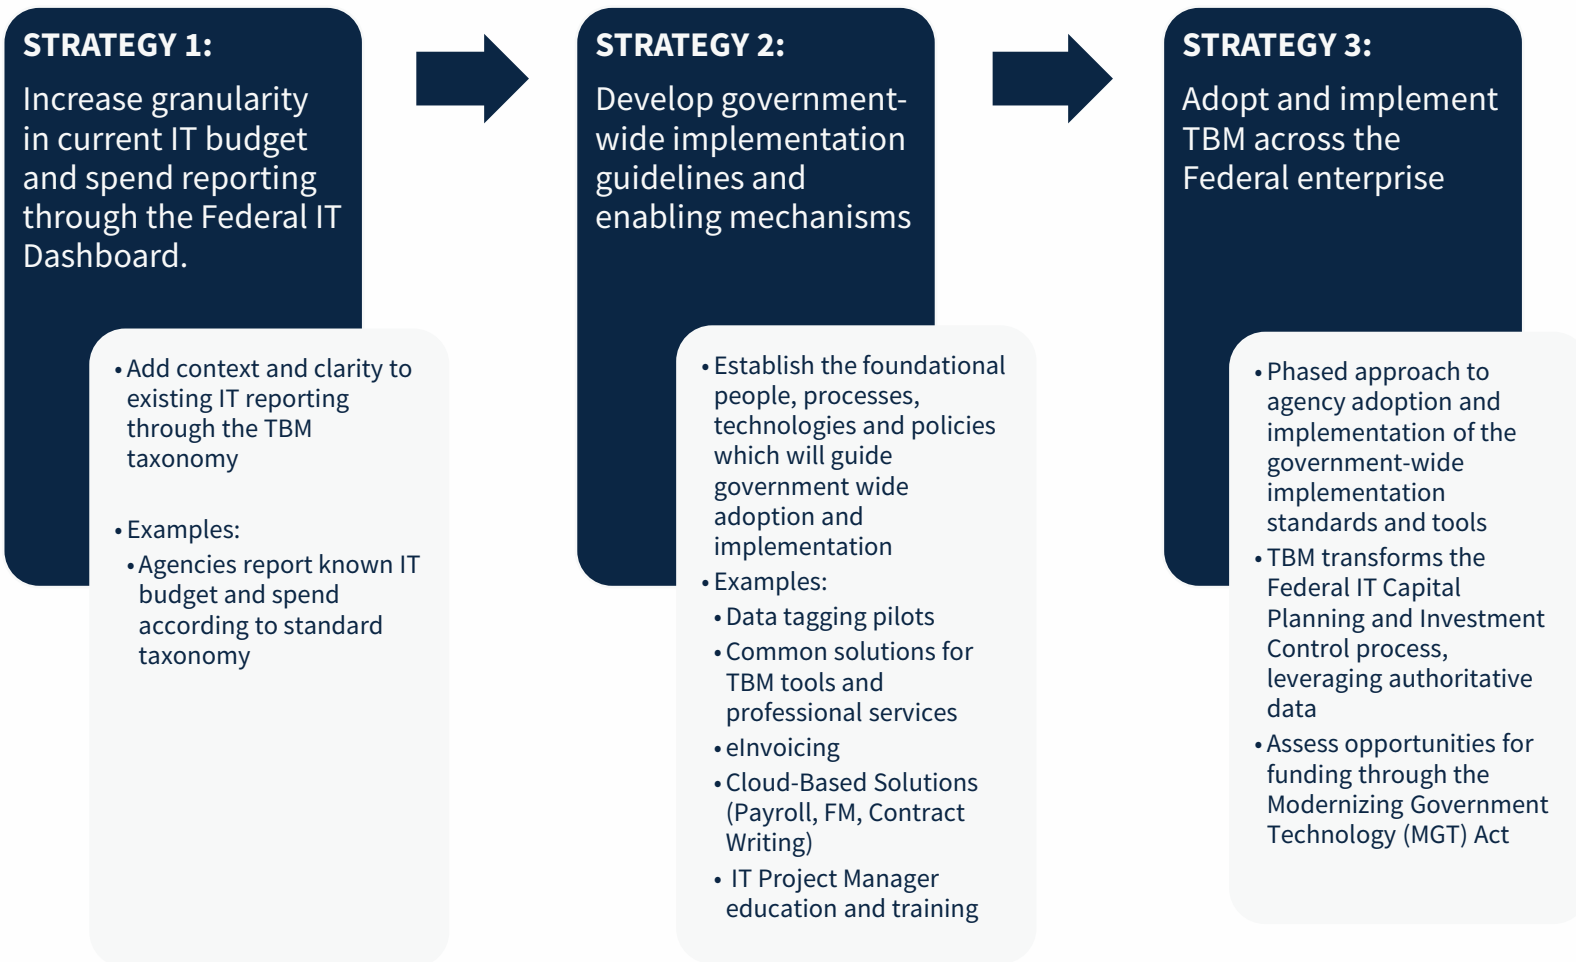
STRATEGY 1:

Increase granularity in current IT budget and spend reporting through the Federal IT Dashboard.

• Add context and clarity to existing IT reporting through the TBM taxonomy

• Examples:
  • Agencies report known IT budget and spend according to standard taxonomy

STRATEGY 2:

Develop government-wide implementation guidelines and enabling mechanisms

• Establish the foundational people, processes, technologies and policies which will guide government wide adoption and implementation
• Examples:
  • Data tagging pilots
  • Common solutions for TBM tools and professional services
  • eInvoicing
  • Cloud-Based Solutions (Payroll, FM, Contract Writing)
  • IT Project Manager education and training

STRATEGY 3:

Adopt and implement TBM across the Federal enterprise

• Phased approach to agency adoption and implementation of the government-wide implementation standards and tools
• TBM transforms the Federal IT Capital Planning and Investment Control process, leveraging authoritative data
• Assess opportunities for funding through the Modernizing Government Technology (MGT) Act